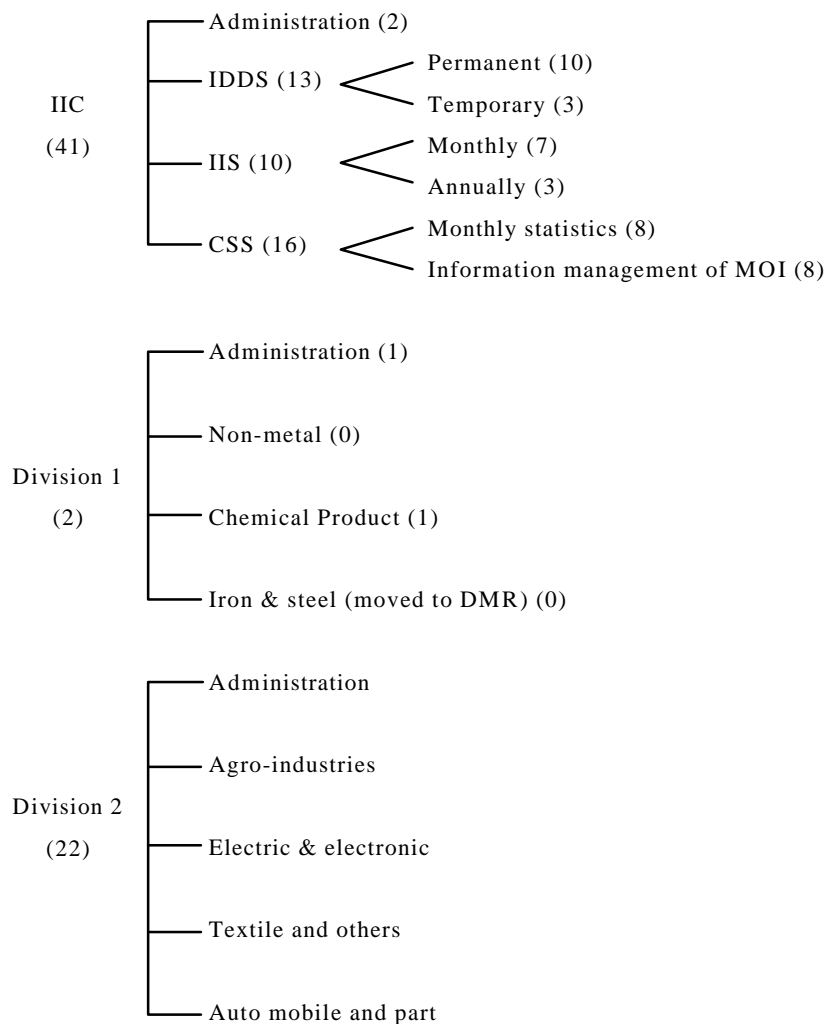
IIC
(41)

Administration (2)
IDDS (13)
Permanent (10)
Temporary (3)
IIS (10)
Monthly (7)
Annually (3)
CSS (16)
Monthly statistics (8)
Information management of MOI (8)

Division 1
(2)

Administration (1)
Non-metal (0)
Chemical Product (1)
Iron & steel (moved to DMR) (0)

Division 2
(22)

Administration
Agro-industries
Electric & electronic
Textile and others
Auto mobile and part